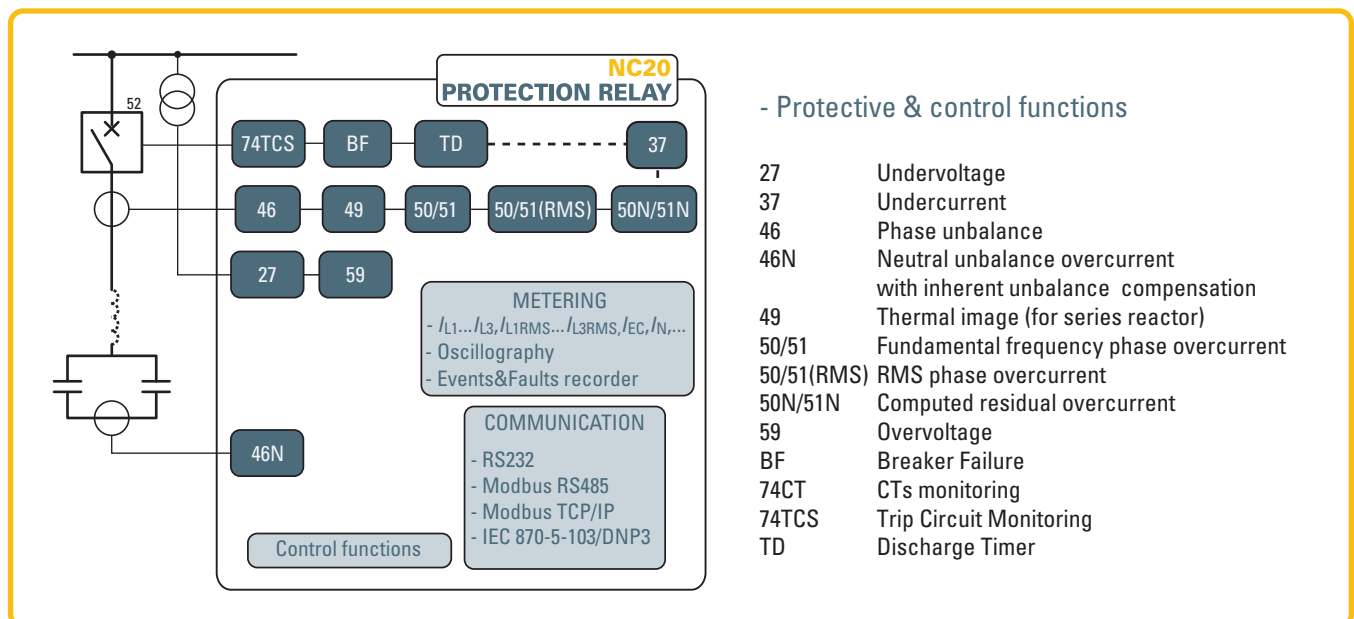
52

NC20
PROTECTION RELAY

74TCS
BF
TD
37
46
49
50/51
50/51(RMS)
50N/51N
27
59

METERING
- $I_{L1}$...$I_{L3}$,$I_{L1RMS}$...$I_{L3RMS}$,$I_{EC}$,$I_{N}$,...
- Oscillography
- Events&Faults recorder

COMMUNICATION
- RS232
- Modbus RS485
- Modbus TCP/IP
- IEC 870-5-103/DNP3

46N

Control functions

- Protective & control functions

| | |
|---|---|
| 27 | Undervoltage |
| 37 | Undercurrent |
| 46 | Phase unbalance |
| 46N | Neutral unbalance overcurrent with inherent unbalance compensation |
| 49 | Thermal image (for series reactor) |
| 50/51 | Fundamental frequency phase overcurrent |
| 50/51(RMS) | RMS phase overcurrent |
| 50N/51N | Computed residual overcurrent |
| 59 | Overvoltage |
| BF | Breaker Failure |
| 74CT | CTs monitoring |
| 74TCS | Trip Circuit Monitoring |
| TD | Discharge Timer |